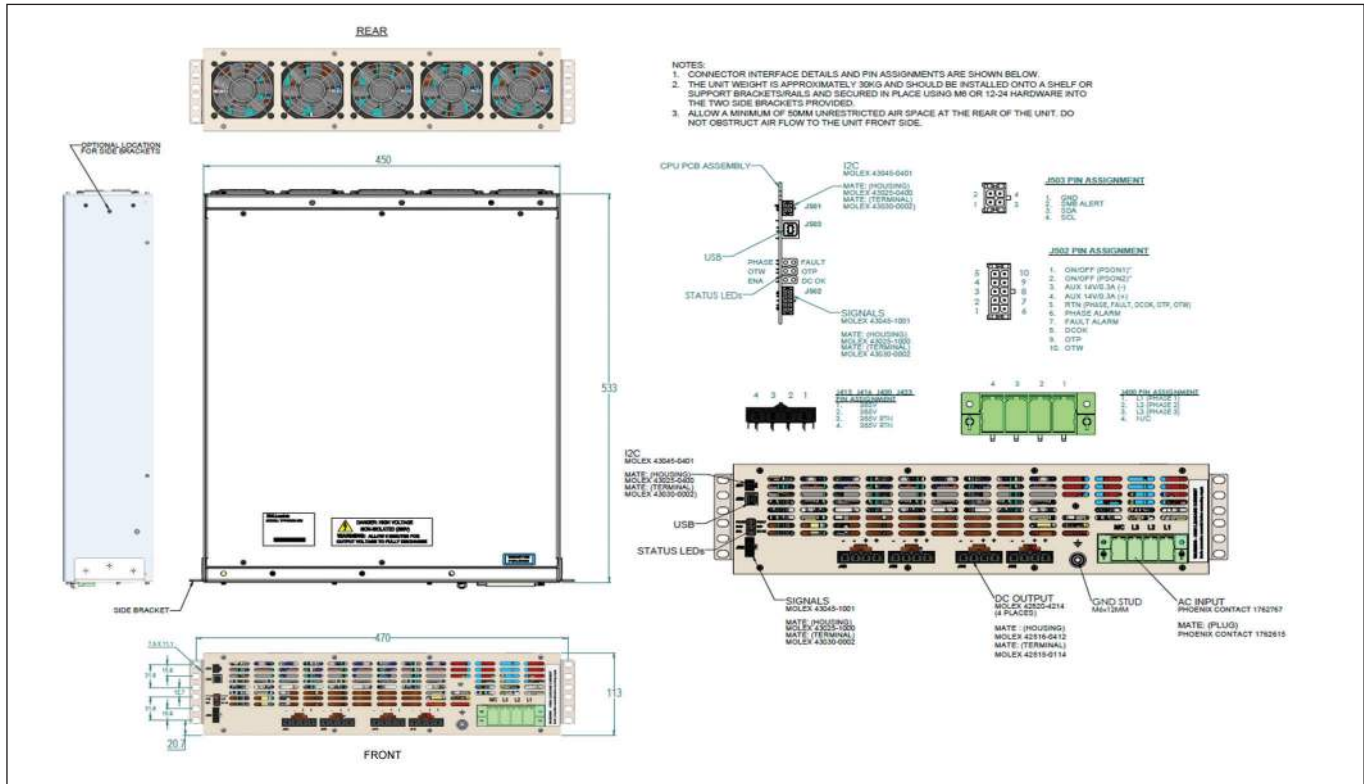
REAR

NOTES:
1. CONNECTOR INTERFACE DETAILS AND PIN ASSIGNMENTS ARE SHOWN BELOW.
2. THE UNIT WEIGHT IS APPROXIMATELY 30KG AND SHOULD BE INSTALLED ONTO A SHELF OR SUPPORT BRACKETS/RAILS AND SECURED IN PLACE USING M6 OR 12-24 HARDWARE INTO THE TWO SIDE BRACKETS PROVIDED.
3. ALLOW A MINIMUM OF 50MM UNRESTRICTED AIR SPACE AT THE REAR OF THE UNIT. DO NOT OBSTRUCT AIR FLOW TO THE UNIT FRONT SIDE.

OPTIONAL LOCATION FOR SIDE BRACKETS

450

533

CPU PCB ASSEMBLY

I2C
MOLEX 43045-0401

MATE: (HOUSING)
MOLEX 43025-0400
MATE: (TERMINAL)
MOLEX 43030-0002

J501
J503

USB

PHASE FAULT
OTW OTP
ENA DC OK

STATUS LEDs

J502

SIGNALS
MOLEX 43045-1001

MATE: (HOUSING)
MOLEX 43025-1000
MATE: (TERMINAL)
MOLEX 43030-0002

J503 PIN ASSIGNMENT
1. GND
2. SMB ALERT
3. SDA
4. SCL

J502 PIN ASSIGNMENT
1. ON/OFF (PSON1)*
2. ON/OFF (PSON2)*
3. AUX 14V/0.3A (-)
4. AUX 14V/0.3A (+)
5. RTN (PHASE, FAULT, DCOK, OTP, OTW)
6. PHASE ALARM
7. FAULT ALARM
8. DCOK
9. OTP
10. OTW

4 3 2 1

J413, J414, J420, J423 PIN ASSIGNMENT
1. 385V
2. 385V
3. 385V RTN
4. 385V RTN

4 3 2 1

J400 PIN ASSIGNMENT
1. L1 (PHASE 1)
2. L2 (PHASE 2)
3. L3 (PHASE 3)
4. N/C

I2C
MOLEX 43045-0401

MATE: (HOUSING)
MOLEX 43025-0400
MATE: (TERMINAL)
MOLEX 43030-0002

USB

STATUS LEDs

N/C L3 L2 L1

SIGNALS
MOLEX 43045-1001

MATE: (HOUSING)
MOLEX 43025-1000
MATE: (TERMINAL)
MOLEX 43030-0002

DC OUTPUT
MOLEX 42820-4214
(4 PLACES)

MATE : (HOUSING)
MOLEX 42816-0412
MATE: (TERMINAL)
MOLEX 42815-0114

GND STUD
M6x12MM

AC INPUT
PHOENIX CONTACT 1762767

MATE: (PLUG)
PHOENIX CONTACT 1762615

SIDE BRACKET

470

113

20.7

FRONT